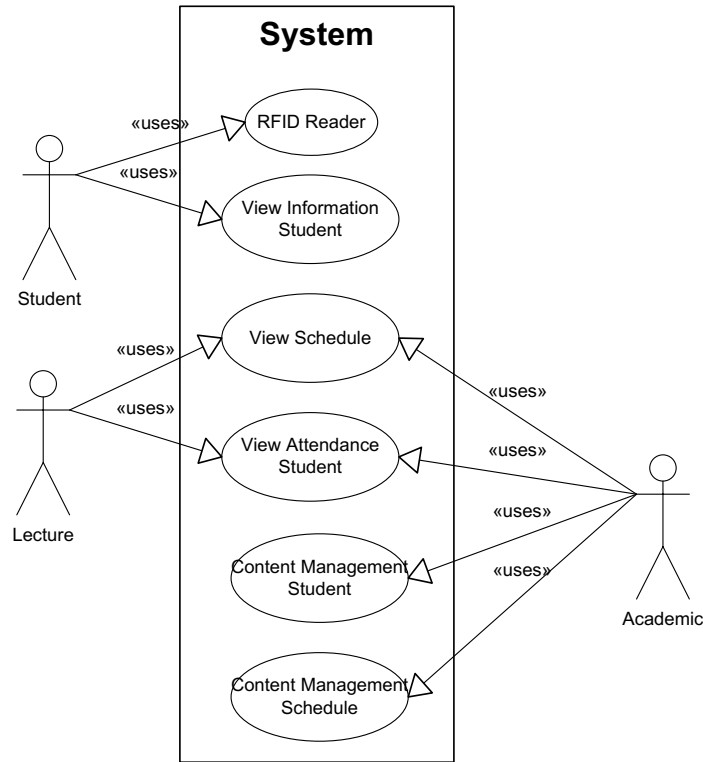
System

«uses»
RFID Reader
«uses»
View Information Student
Student

«uses»
View Schedule
«uses»
View Attendance Student
Lecture

«uses»
«uses»
«uses»
Content Management Student
«uses»
Content Management Schedule
Academic